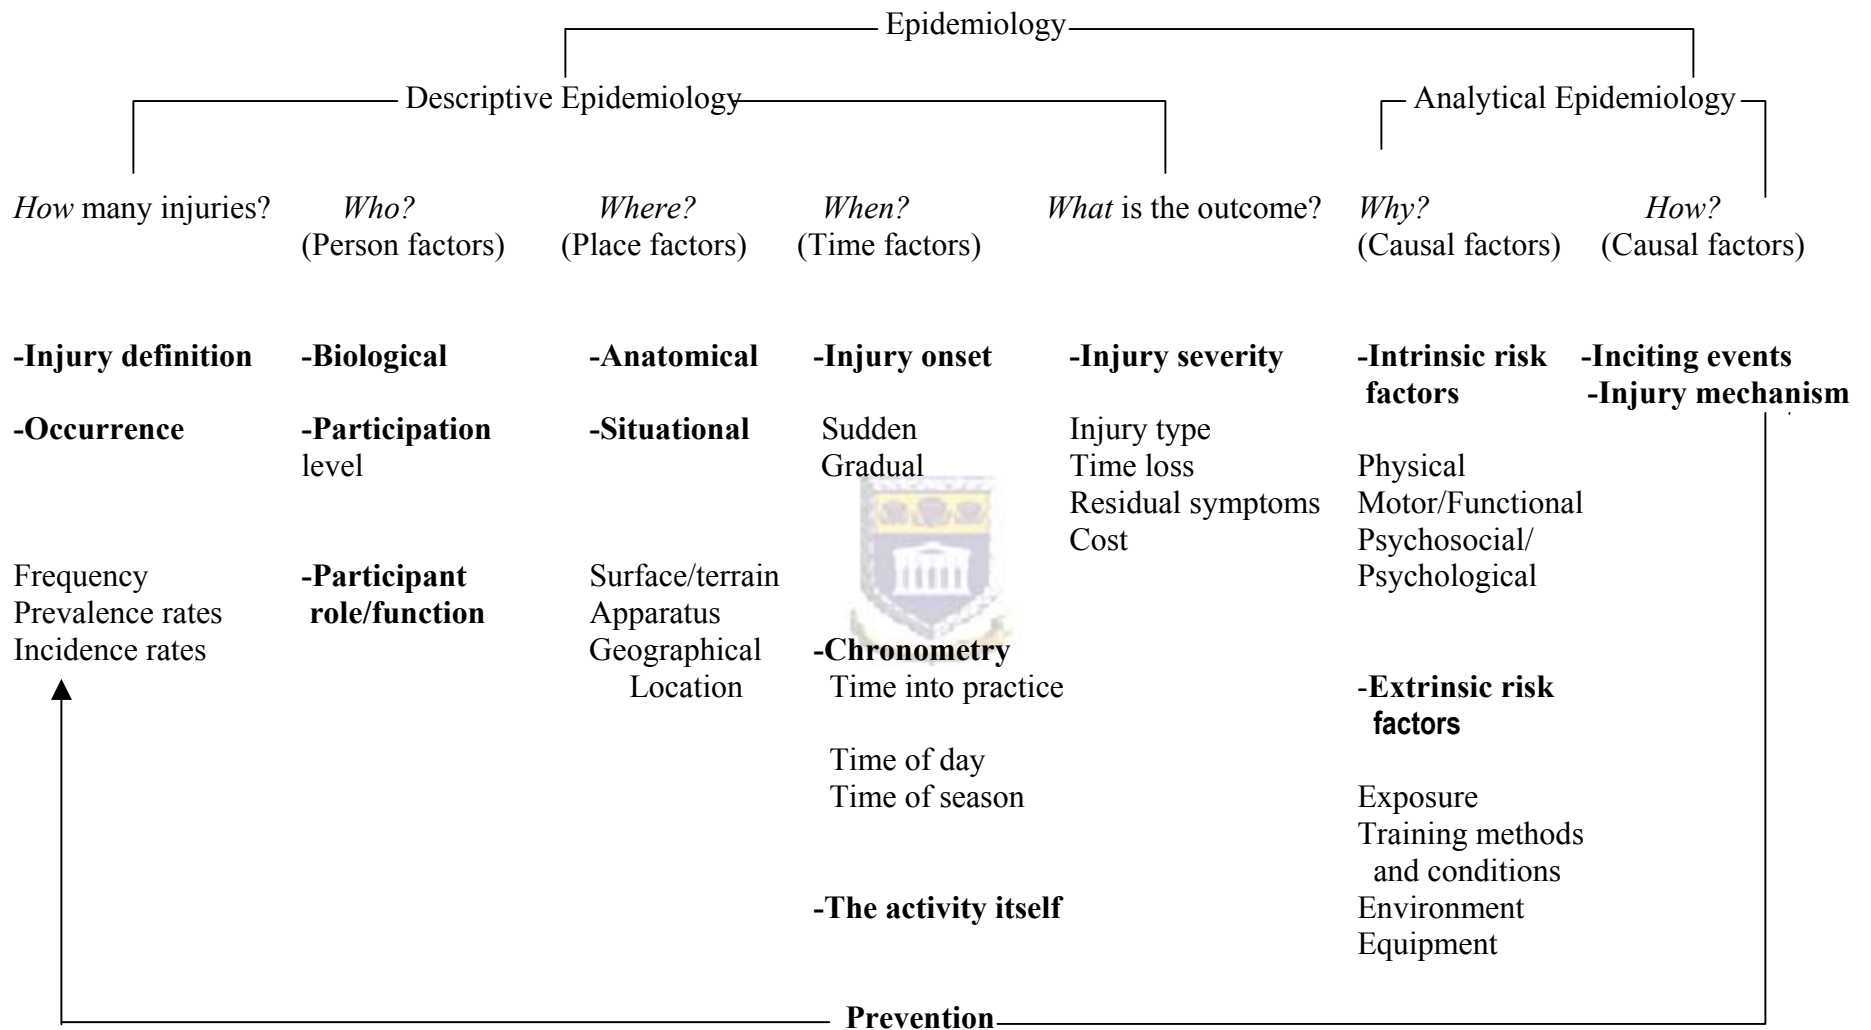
Epidemiology

Descriptive Epidemiology

Analytical Epidemiology

*How* many injuries?

-**Injury definition**

-**Occurrence**

Frequency
Prevalence rates
Incidence rates

*Who?*
(Person factors)

-**Biological**

-**Participation** level

-**Participant role/function**

*Where?*
(Place factors)

-**Anatomical**

-**Situational**

Surface/terrain
Apparatus
Geographical Location

*When?*
(Time factors)

-**Injury onset**

Sudden
Gradual

-**Chronometry**
Time into practice

Time of day
Time of season

-**The activity itself**

*What* is the outcome?

-**Injury severity**

Injury type
Time loss
Residual symptoms
Cost

*Why?*
(Causal factors)

-**Intrinsic risk factors**

Physical
Motor/Functional
Psychosocial/
Psychological

-**Extrinsic risk factors**

Exposure
Training methods and conditions
Environment
Equipment

*How?*
(Causal factors)

-**Inciting events**
-**Injury mechanism**

**Prevention**